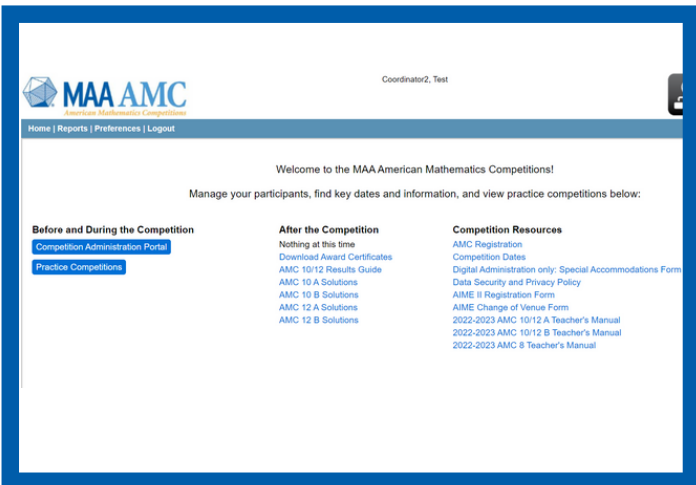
MAA AMC
American Mathematics Competitions

Coordinator2, Test

Home | Reports | Preferences | Logout

Welcome to the MAA American Mathematics Competitions!

Manage your participants, find key dates and information, and view practice competitions below:

Before and During the Competition

Competition Administration Portal

Practice Competitions

After the Competition

Nothing at this time
Download Award Certificates
AMC 10/12 Results Guide
AMC 10 A Solutions
AMC 10 B Solutions
AMC 12 A Solutions
AMC 12 B Solutions

Competition Resources

AMC Registration
Competition Dates
Digital Administration only: Special Accommodations Form
Data Security and Privacy Policy
AIME II Registration Form
AIME Change of Venue Form
2022-2023 AMC 10/12 A Teacher's Manual
2022-2023 AMC 10/12 B Teacher's Manual
2022-2023 AMC 8 Teacher's Manual